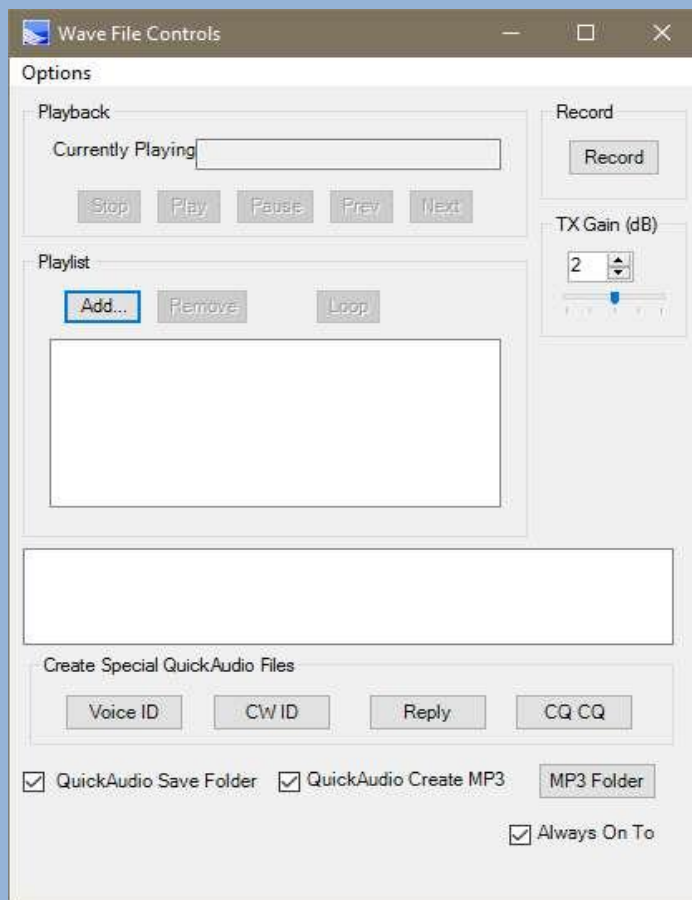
Wave File Controls

Options

Playback

Currently Playing

Stop Play Pause Prev Next

Record

Record

TX Gain (dB)

2

Playlist

Add... Remove Loop

Create Special QuickAudio Files

Voice ID CW ID Reply CQ CQ

☑ QuickAudio Save Folder ☑ QuickAudio Create MP3 MP3 Folder

☑ Always On To